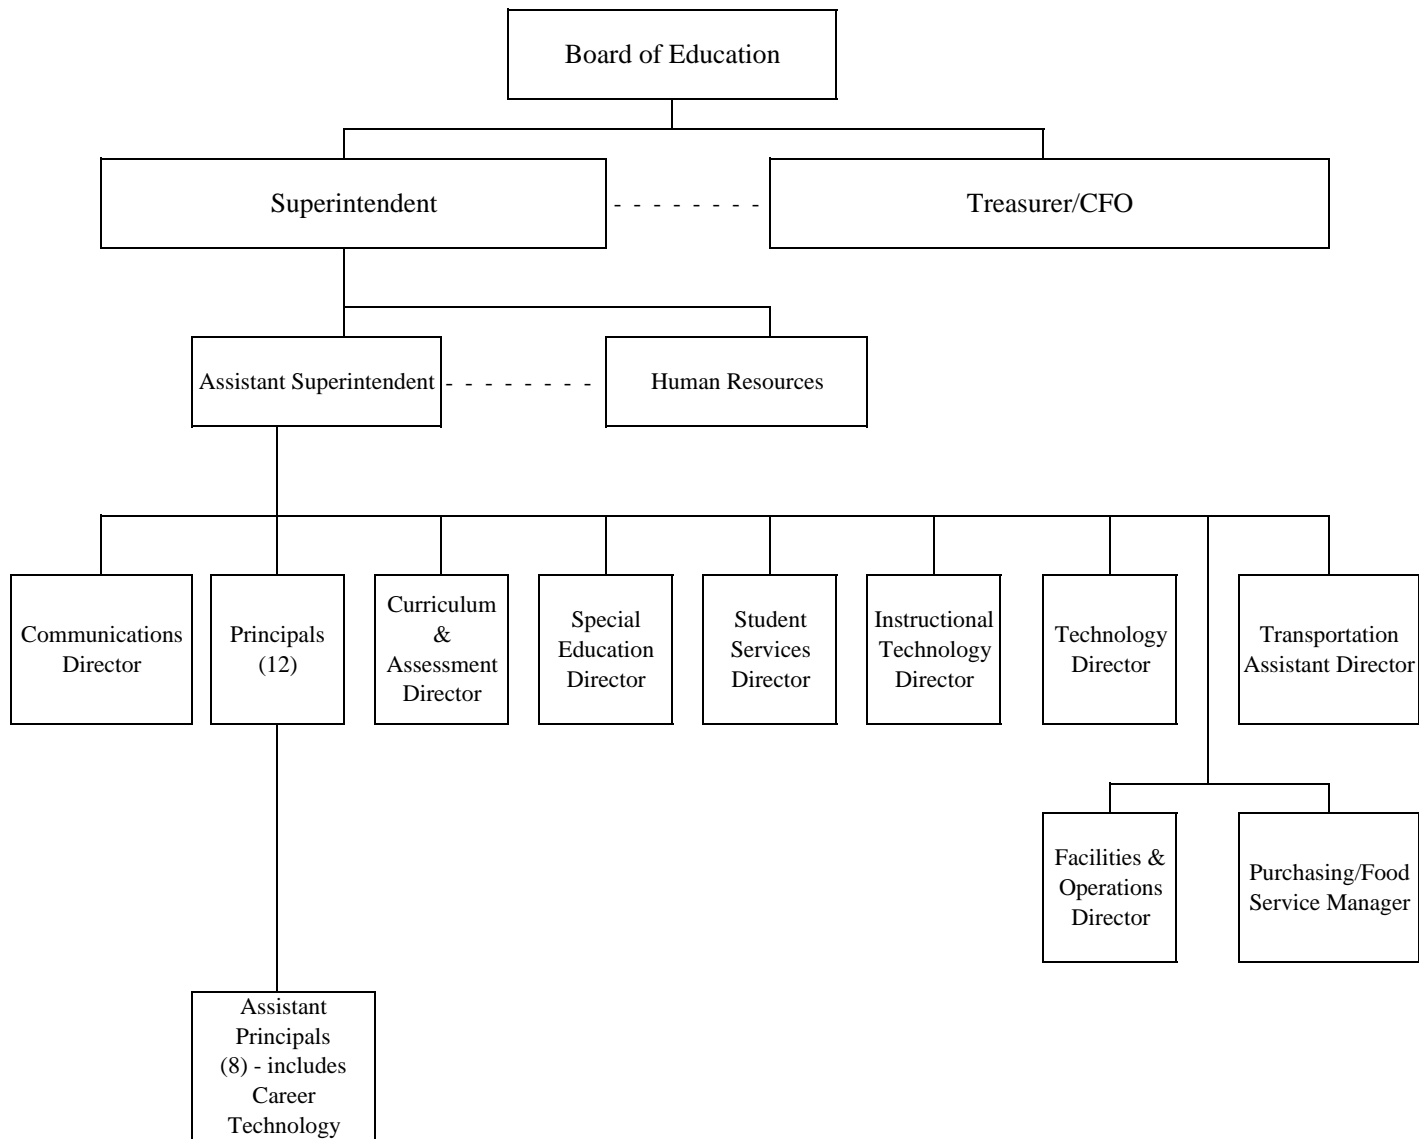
Board of Education

Superintendent

Treasurer/CFO

Assistant Superintendent

Human Resources

Communications Director

Principals (12)

Curriculum & Assessment Director

Special Education Director

Student Services Director

Instructional Technology Director

Technology Director

Transportation Assistant Director

Facilities & Operations Director

Purchasing/Food Service Manager

Assistant Principals (8) - includes Career Technology